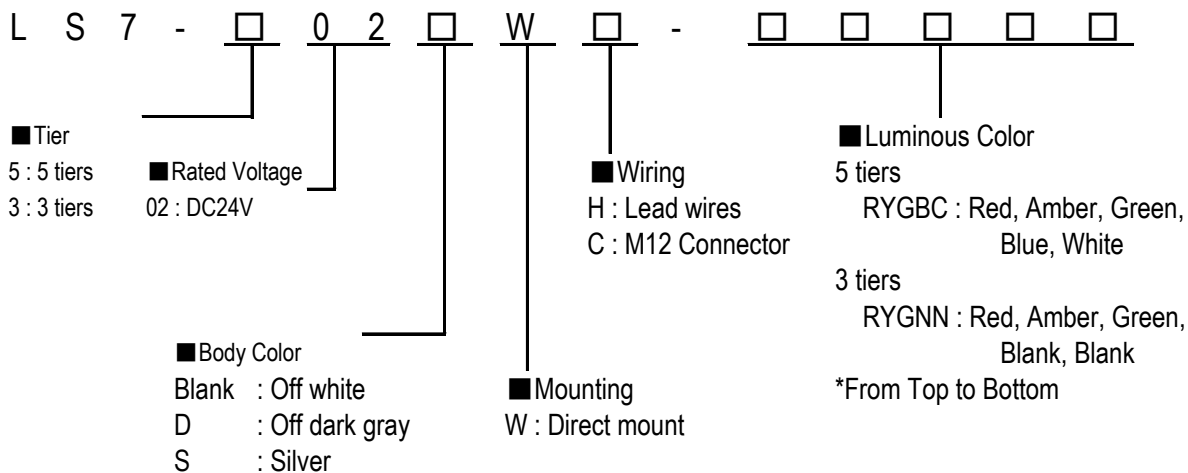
L S 7 - □ 0 2 □ W □ - □ □ □ □ □

■Tier
5 : 5 tiers
3 : 3 tiers

■Rated Voltage
02 : DC24V

■Wiring
H : Lead wires
C : M12 Connector

■Luminous Color
5 tiers
RYGBC : Red, Amber, Green, Blue, White
3 tiers
RYGNN : Red, Amber, Green, Blank, Blank
*From Top to Bottom

■Body Color
Blank : Off white
D : Off dark gray
S : Silver

■Mounting
W : Direct mount